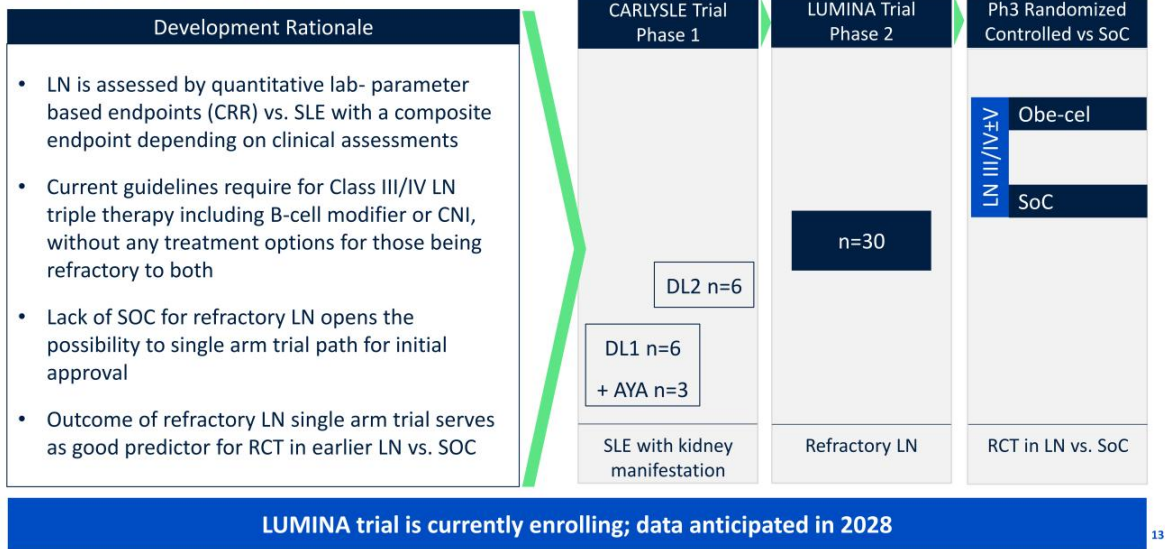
Development Rationale

- LN is assessed by quantitative lab- parameter based endpoints (CRR) vs. SLE with a composite endpoint depending on clinical assessments
- Current guidelines require for Class III/IV LN triple therapy including B-cell modifier or CNI, without any treatment options for those being refractory to both
- Lack of SOC for refractory LN opens the possibility to single arm trial path for initial approval
- Outcome of refractory LN single arm trial serves as good predictor for RCT in earlier LN vs. SOC

CARLYSLE Trial Phase 1

DL2 n=6

DL1 n=6

+ AYA n=3

SLE with kidney manifestation

LUMINA Trial Phase 2

n=30

Refractory LN

Ph3 Randomized Controlled vs SoC

LN III/IV±V

Obe-cel

SoC

RCT in LN vs. SoC

LUMINA trial is currently enrolling; data anticipated in 2028

13